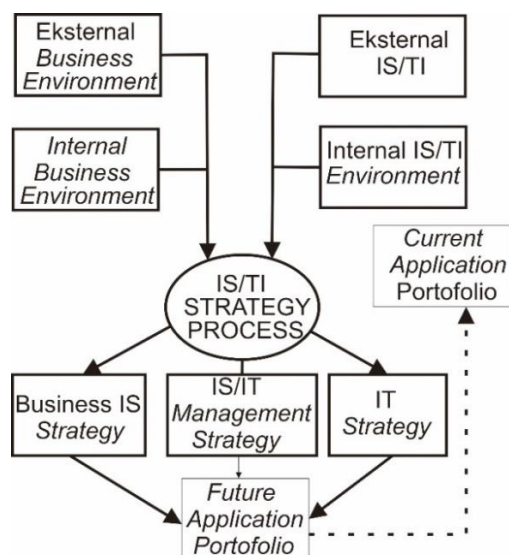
Eksternal Business Environment

Eksternal IS/TI

Internal Business Environment

Internal IS/TI Environment

Current Application Portofolio

IS/TI STRATEGY PROCESS

Business IS Strategy

IS/IT Management Strategy

IT Strategy

Future Application Portofolio